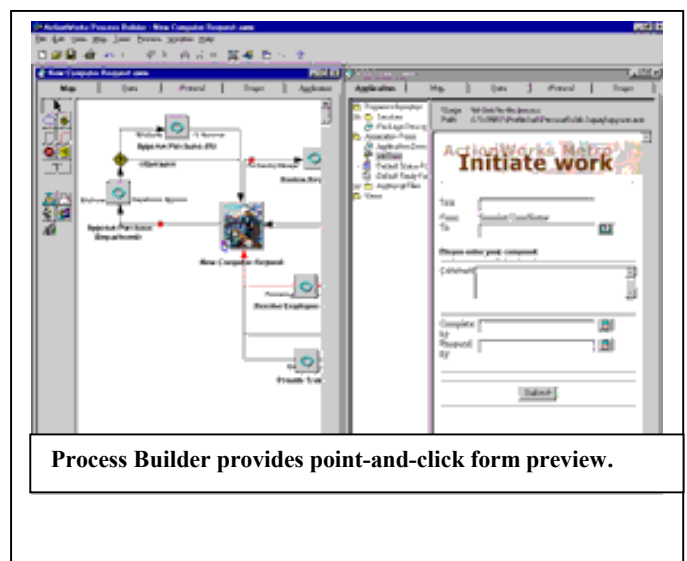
ActionWorks Process Builder - New Computer Request.aws

New Computer Request.aws

Map | Data | Protocol | Stages | Application

Approve Purchase (IS)

Approve Purchase Department

New Computer Request

Review Employee

Application | Map | Data | Protocol | Stages

Initiate work

ActionWorks Metro

Title

From

To

Please enter your comment:

Comment

Complete by

Respond by

Submit

Process Builder provides point-and-click form preview.